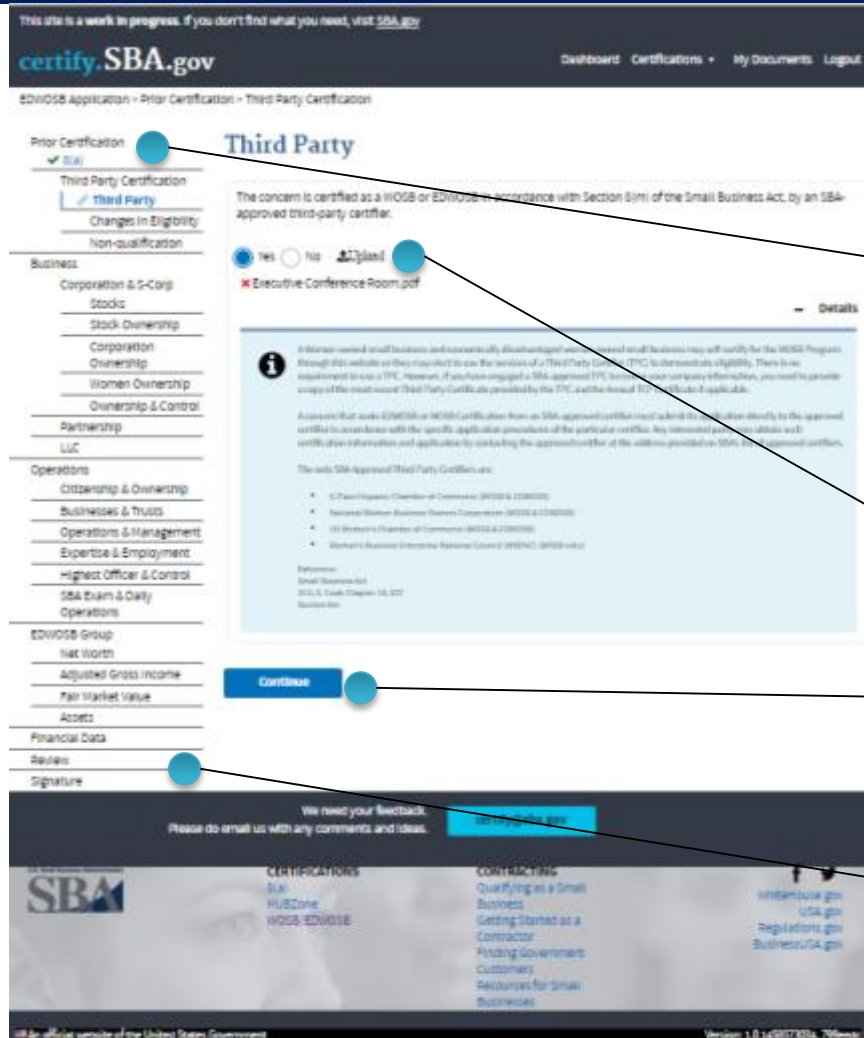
This site is a **work in progress**. If you don't find what you need, visit SBA.gov

certify.SBA.gov

Dashboard Certifications My Documents Logout

EDWOSB Application › Prior Certification › Third Party Certification

Prior Certification
✓ 8(a)
Third Party Certification
Third Party
Changes in Eligibility
Non-qualification
Business
Corporation & S-Corp
Stocks
Stock Ownership
Corporation Ownership
Women Ownership
Ownership & Control
Partnership
LLC
Operations
Citizenship & Ownership
Businesses & Trusts
Operations & Management
Expertise & Employment
Highest Officer & Control
SBA Exam & Daily Operations
EDWOSB Group
Net Worth
Adjusted Gross Income
Fair Market Value
Assets
Financial Data
Review
Signature

Third Party

The concern is certified as a WOSB or EDWOSB in accordance with Section 8(m) of the Small Business Act, by an SBA-approved third-party certifier.

Yes No Upload

Executive Conference Room.pdf

– Details

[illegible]

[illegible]

The only SBA-Approved Third Party Certifiers are:

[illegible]

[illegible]

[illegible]

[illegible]

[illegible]

Continue

We need your feedback.
Please do email us with any comments and ideas.

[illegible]

SBA

CERTIFICATIONS
8(a)
HUBZone
WOSB/EDWOSB

CONTRACTING
Qualifying as a Small Business
Getting Started as a Contractor
Finding Government Customers
Resources for Small Businesses

WhiteHouse.gov
USA.gov
Regulations.gov
BusinessUSA.gov

An official website of the United States Government

Version: 1.0 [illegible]